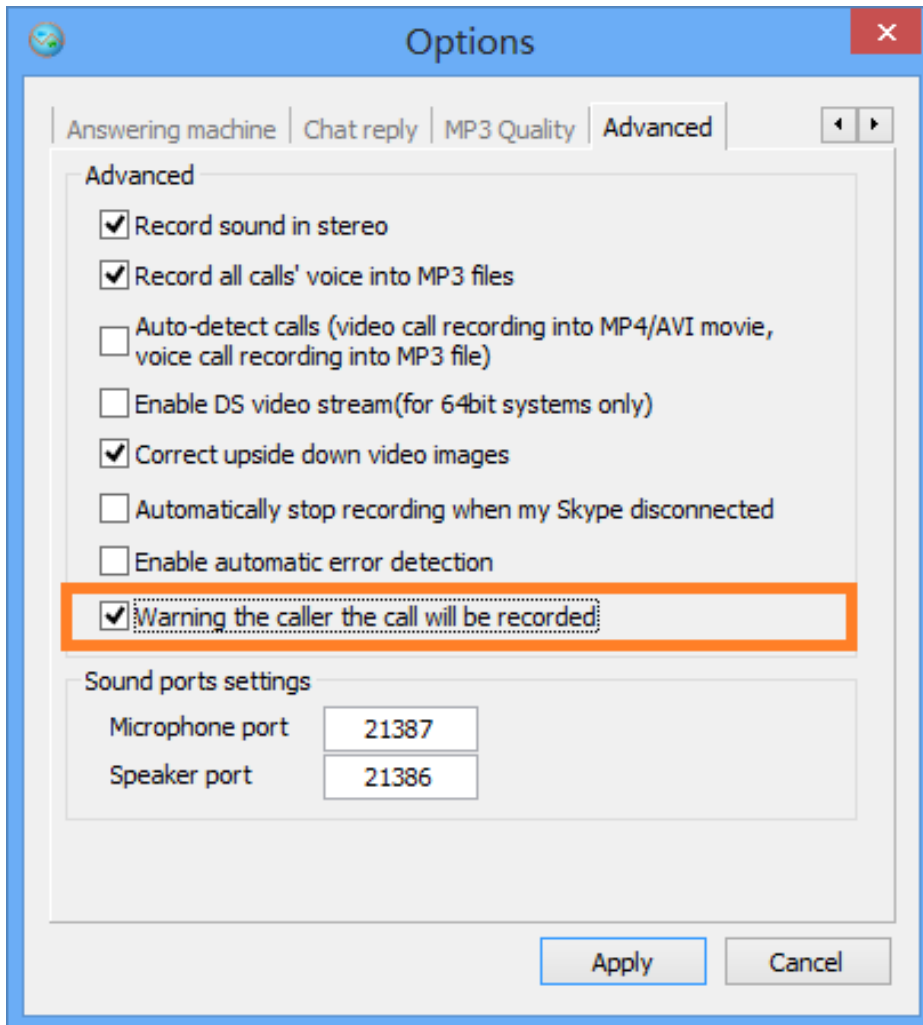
Options

Answering machine | Chat reply | MP3 Quality | Advanced

Advanced

Record sound in stereo

Record all calls' voice into MP3 files

Auto-detect calls (video call recording into MP4/AVI movie, voice call recording into MP3 file)

Enable DS video stream(for 64bit systems only)

Correct upside down video images

Automatically stop recording when my Skype disconnected

Enable automatic error detection

Warning the caller the call will be recorded

Sound ports settings

Microphone port 21387

Speaker port 21386

Apply

Cancel